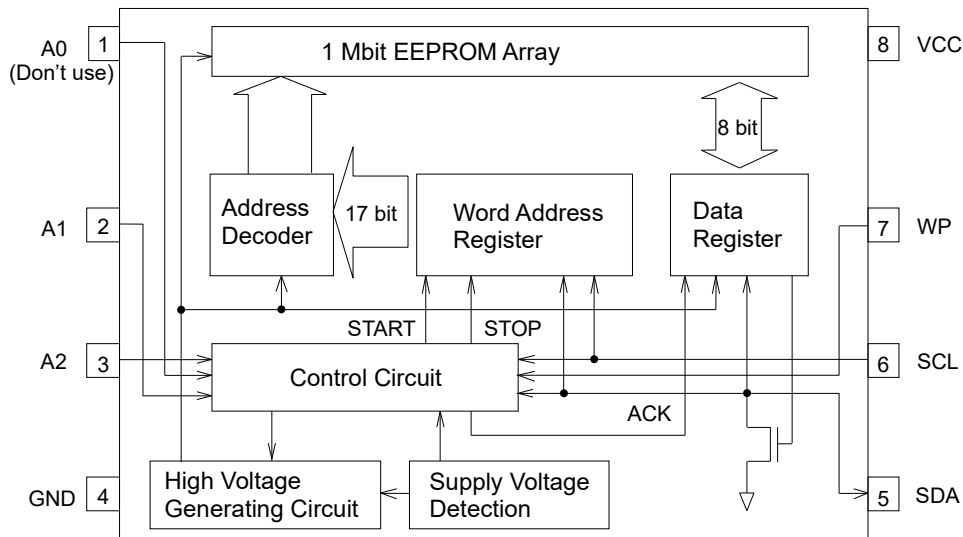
A0
(Don't use)
1
1 Mbit EEPROM Array
8
VCC
8 bit
Address Decoder
17 bit
Word Address Register
Data Register
A1
2
7
WP
START
STOP
A2
3
Control Circuit
6
SCL
ACK
GND
4
High Voltage Generating Circuit
Supply Voltage Detection
5
SDA